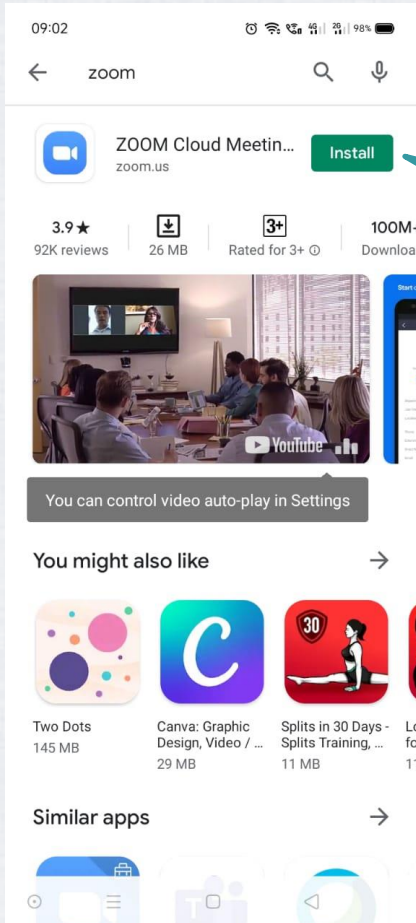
09:02 98%

zoom

ZOOM Cloud Meetin...
zoom.us

Install

3.9★
92K reviews

26 MB

3+
Rated for 3+

100M-
Downloa

YouTube

You can control video auto-play in Settings

You might also like

30

Two Dots
145 MB

Canva: Graphic Design, Video / ...
29 MB

Splits in 30 Days - Splits Training, ...
11 MB

Similar apps